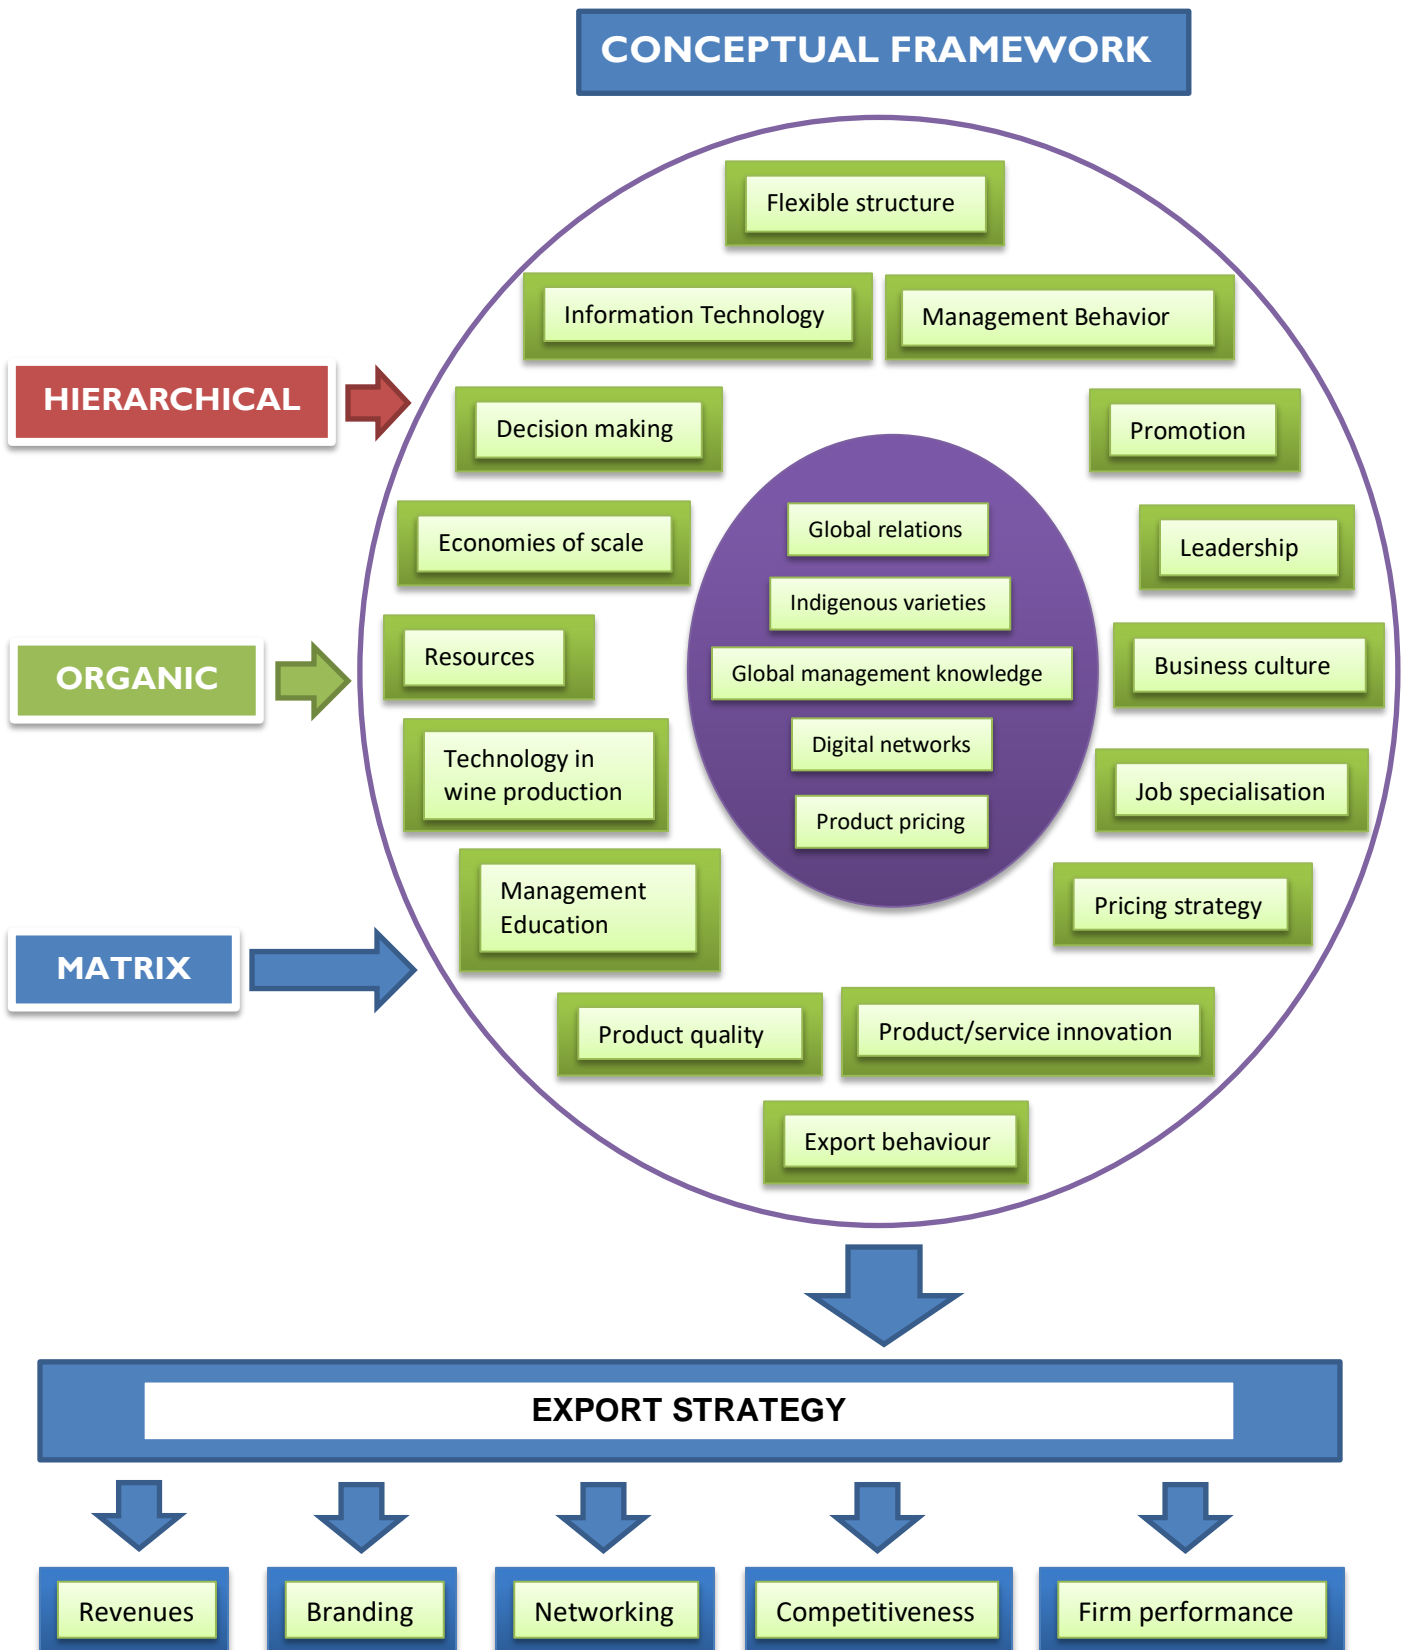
CONCEPTUAL FRAMEWORK

HIERARCHICAL

ORGANIC

MATRIX

Flexible structure

Information Technology

Management Behavior

Decision making

Promotion

Economies of scale

Leadership

Resources

Business culture

Technology in wine production

Job specialisation

Management Education

Pricing strategy

Global relations

Indigenous varieties

Global management knowledge

Digital networks

Product pricing

Product quality

Product/service innovation

Export behaviour

EXPORT STRATEGY

Revenues

Branding

Networking

Competitiveness

Firm performance